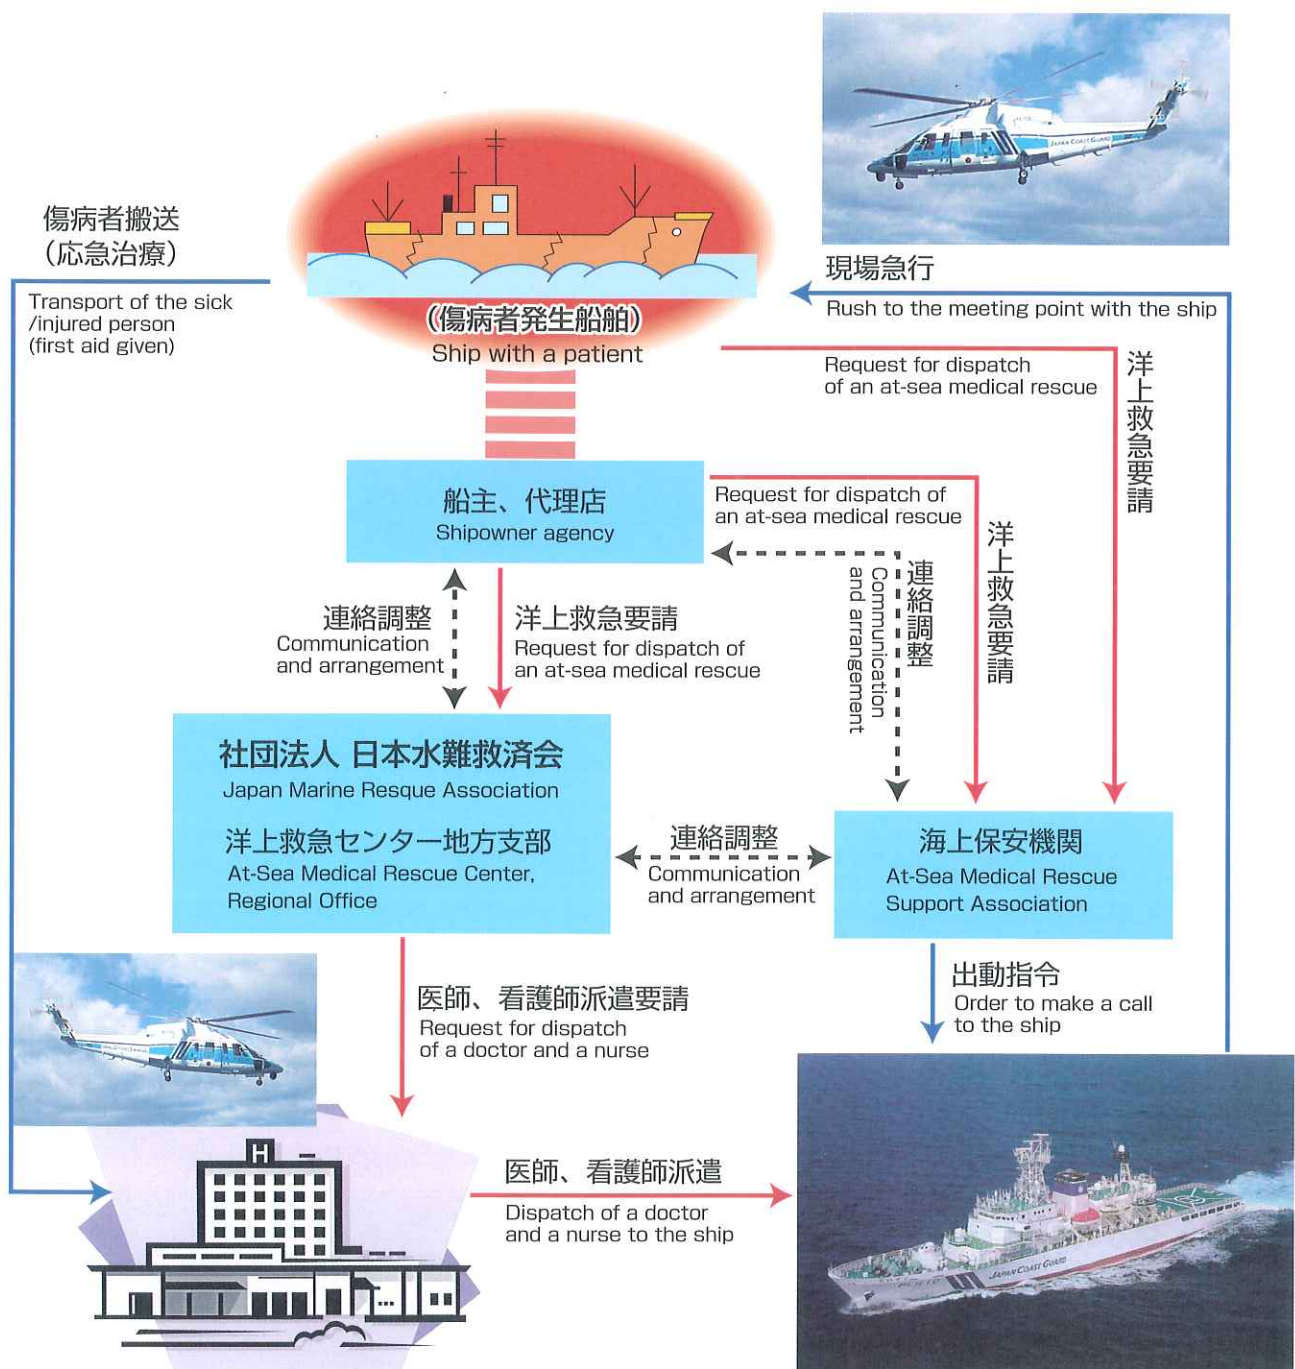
傷病者搬送
(応急治療)
Transport of the sick /injured person (first aid given)

(傷病者発生船舶)
Ship with a patient

現場急行
Rush to the meeting point with the ship

Request for dispatch of an at-sea medical rescue
洋上救急要請

船主、代理店
Shipowner agency

Request for dispatch of an at-sea medical rescue
洋上救急要請

連絡調整
Communication and arrangement

連絡調整
Communication and arrangement

洋上救急要請
Request for dispatch of an at-sea medical rescue

社団法人 日本水難救済会
Japan Marine Resque Association
洋上救急センター地方支部
At-Sea Medical Rescue Center, Regional Office

連絡調整
Communication and arrangement

海上保安機関
At-Sea Medical Rescue Support Association

出動指令
Order to make a call to the ship

医師、看護師派遣要請
Request for dispatch of a doctor and a nurse

H

医師、看護師派遣
Dispatch of a doctor and a nurse to the ship